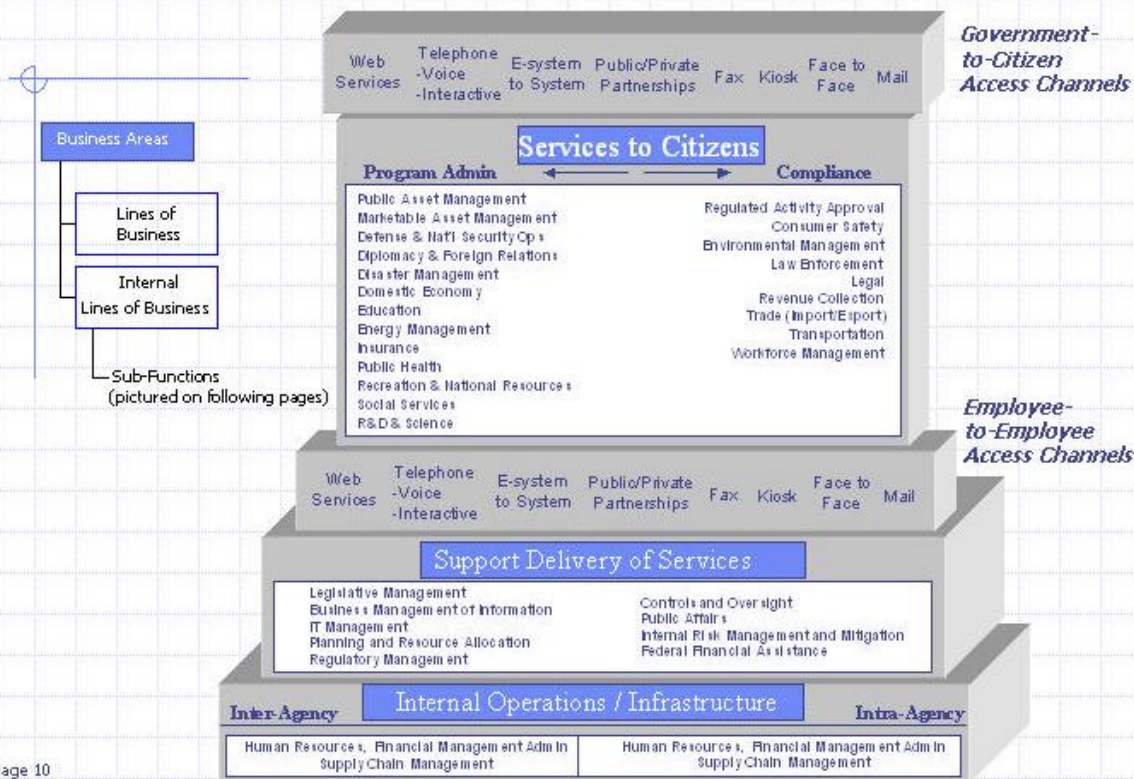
Government-to-Citizen Access Channels

Web Services | Telephone -Voice -Interactive | E-system to System | Public/Private Partnerships | Fax | Kiosk | Face to Face | Mail

Business Areas

Lines of Business

Internal Lines of Business

Sub-Functions (pictured on following pages)

Services to Citizens

Program Admin

Compliance

Public Asset Management
Marketable Asset Management
Defense & Nat'l Security Ops
Diplomacy & Foreign Relations
Disaster Management
Domestic Economy
Education
Energy Management
Insurance
Public Health
Recreation & National Resources
Social Services
R&D & Science

Regulated Activity Approval
Consumer Safety
Environmental Management
Law Enforcement
Legal
Revenue Collection
Trade (Import/Export)
Transportation
Workforce Management

Employee-to-Employee Access Channels

Web Services | Telephone -Voice -Interactive | E-system to System | Public/Private Partnerships | Fax | Kiosk | Face to Face | Mail

Support Delivery of Services

Legislative Management
Business Management of Information
IT Management
Planning and Resource Allocation
Regulatory Management

Controls and Oversight
Public Affairs
Internal Risk Management and Mitigation
Federal Financial Assistance

Internal Operations / Infrastructure

Inter-Agency

Intra-Agency

| Human Resources, Financial Management Admin Supply Chain Management | Human Resources, Financial Management Admin Supply Chain Management |
|---|---|

age 10